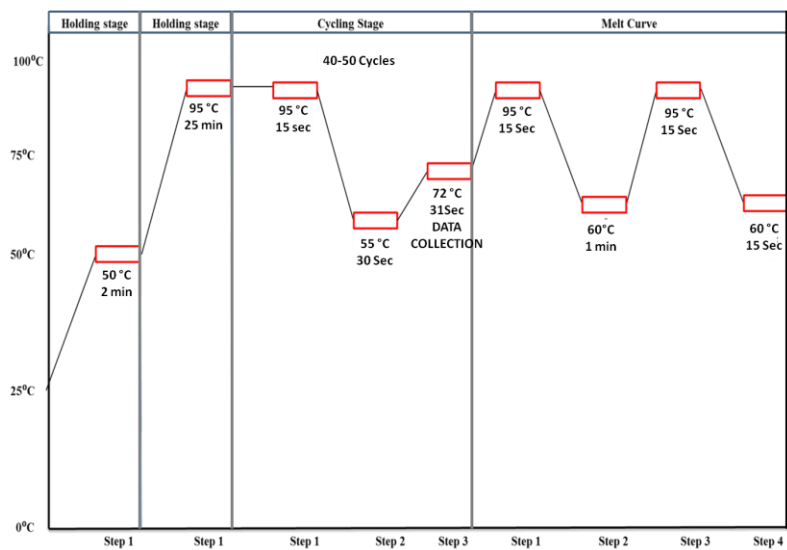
Holding stage | Holding stage | Cycling Stage | Melt Curve

$100^0C$

$75^0C$

$50^0C$

$25^0C$

$0^0C$

40-50 Cycles

50 °C
2 min

95 °C
25 min

95 °C
15 sec

55 °C
30 Sec

72 °C
31Sec
DATA
COLLECTION

95 °C
15 Sec

60°C
1 min

95 °C
15 Sec

60 °C
15 Sec

Step 1

Step 1

Step 1

Step 2

Step 3

Step 1

Step 2

Step 3

Step 4